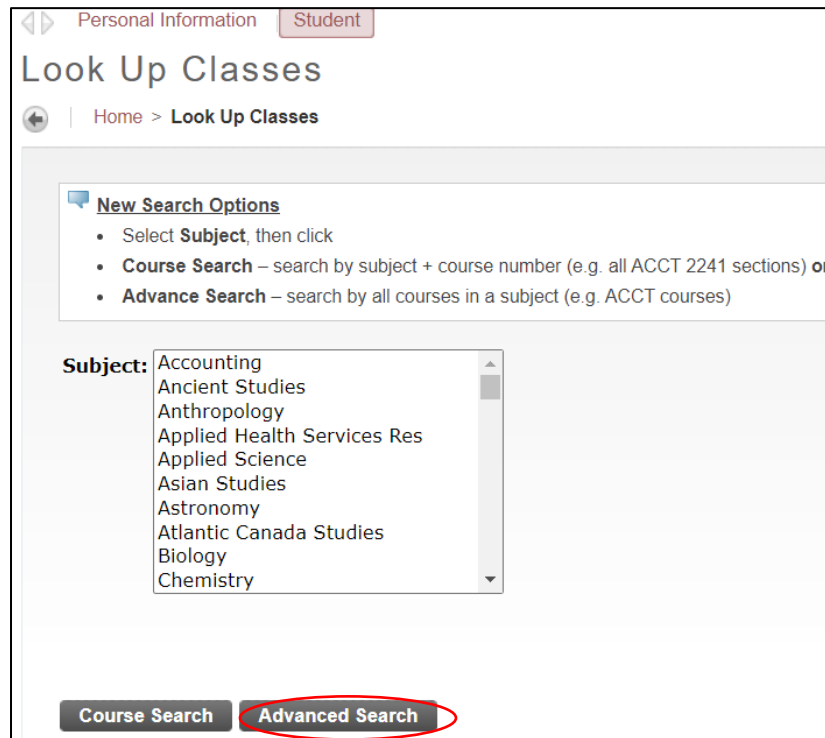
Personal Information Student

Look Up Classes

Home > Look Up Classes

New Search Options

- Select **Subject**, then click
- **Course Search** – search by subject + course number (e.g. all ACCT 2241 sections) **o**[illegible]
- **Advance Search** – search by all courses in a subject (e.g. ACCT courses)

Subject:
Accounting
Ancient Studies
Anthropology
Applied Health Services Res
Applied Science
Asian Studies
Astronomy
Atlantic Canada Studies
Biology
Chemistry

Course Search Advanced Search